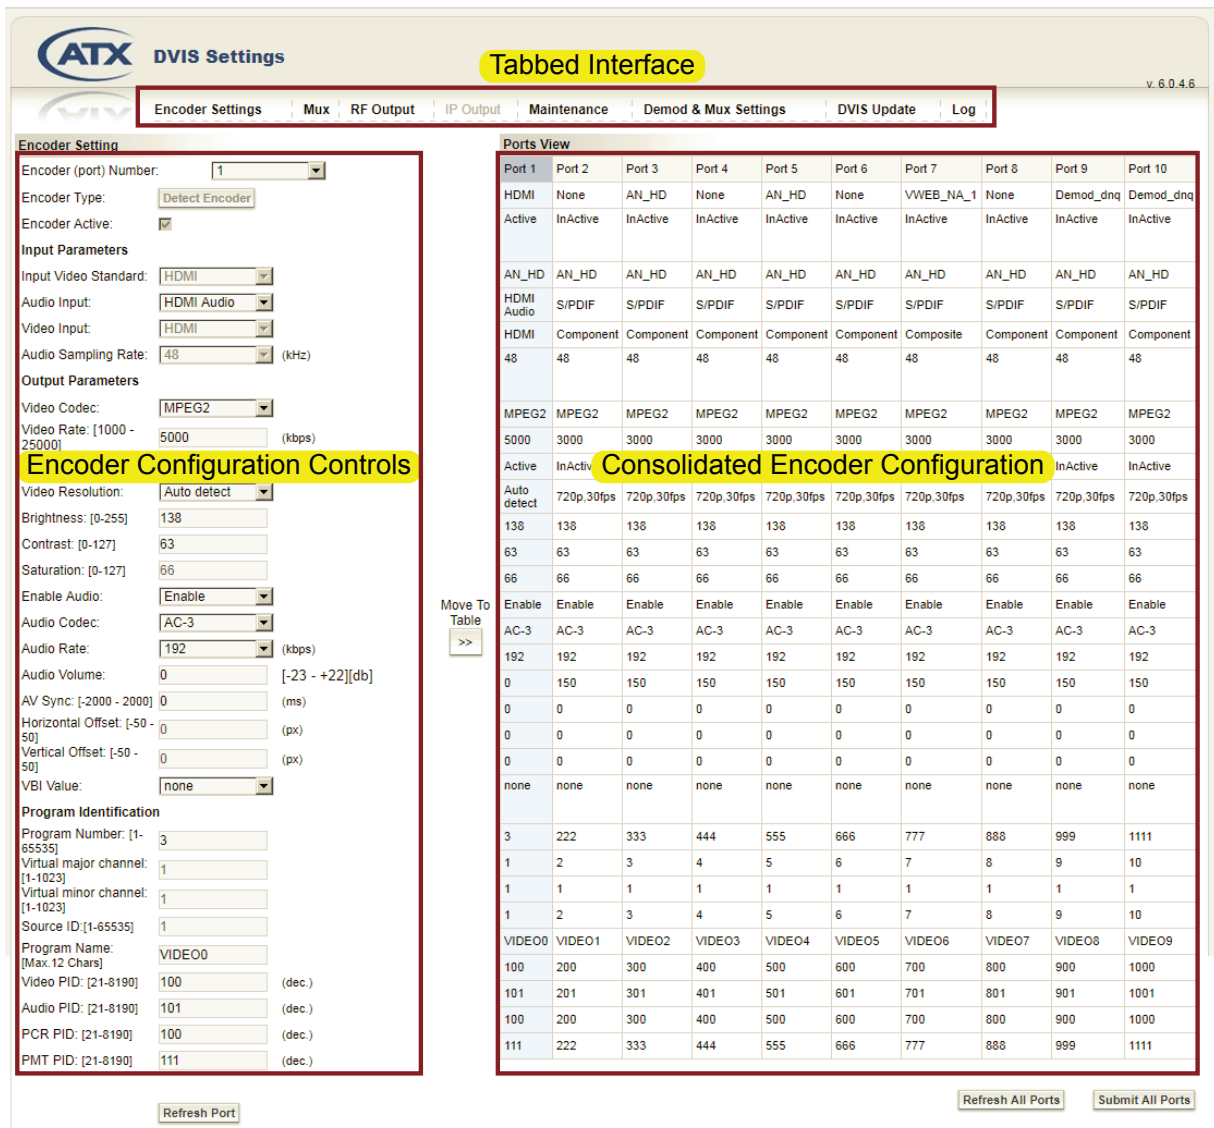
ATX DVIS Settings

Tabbed Interface

v. 6.0.4.6

Encoder Settings | Mux | RF Output | IP Output | Maintenance | Demod & Mux Settings | DVIS Update | Log

Encoder Setting

Encoder (port) Number: 1
Encoder Type: Detect Encoder
Encoder Active:
Input Parameters
Input Video Standard: HDMI
Audio Input: HDMI Audio
Video Input: HDMI
Audio Sampling Rate: 48 (kHz)
Output Parameters
Video Codec: MPEG2
Video Rate: [1000 - 25000] 5000 (kbps)
Encoder Configuration Controls
Video Resolution: Auto detect
Brightness: [0-255] 138
Contrast: [0-127] 63
Saturation: [0-127] 66
Enable Audio: Enable
Audio Codec: AC-3
Audio Rate: 192 (kbps)
Audio Volume: 0 [-23 - +22][db]
AV Sync: [-2000 - 2000] 0 (ms)
Horizontal Offset: [-50 - 50] 0 (px)
Vertical Offset: [-50 - 50] 0 (px)
VBI Value: none
Program Identification
Program Number: [1-65535] 3
Virtual major channel: [1-1023] 1
Virtual minor channel: [1-1023] 1
Source ID:[1-65535] 1
Program Name: [Max.12 Chars] VIDEO0
Video PID: [21-8190] 100 (dec.)
Audio PID: [21-8190] 101 (dec.)
PCR PID: [21-8190] 100 (dec.)
PMT PID: [21-8190] 111 (dec.)

Refresh Port

Move To Table
>>

Ports View

| Port 1 | Port 2 | Port 3 | Port 4 | Port 5 | Port 6 | Port 7 | Port 8 | Port 9 | Port 10 |
|---|---|---|---|---|---|---|---|---|---|
| HDMI | None | AN_HD | None | AN_HD | None | VWEB_NA_1 | None | Demod_dnq | Demod_dnq |
| Active | InActive | InActive | InActive | InActive | InActive | InActive | InActive | InActive | InActive |
| AN_HD | AN_HD | AN_HD | AN_HD | AN_HD | AN_HD | AN_HD | AN_HD | AN_HD | AN_HD |
| HDMI Audio | S/PDIF | S/PDIF | S/PDIF | S/PDIF | S/PDIF | S/PDIF | S/PDIF | S/PDIF | S/PDIF |
| HDMI | Component | Component | Component | Component | Component | Composite | Component | Component | Component |
| 48 | 48 | 48 | 48 | 48 | 48 | 48 | 48 | 48 | 48 |
| MPEG2 | MPEG2 | MPEG2 | MPEG2 | MPEG2 | MPEG2 | MPEG2 | MPEG2 | MPEG2 | MPEG2 |
| 5000 | 3000 | 3000 | 3000 | 3000 | 3000 | 3000 | 3000 | 3000 | 3000 |
| Active | InActiv | Consolidated Encoder Configuration | | | | | | InActive | InActive |
| Auto detect | 720p,30fps | 720p,30fps | 720p,30fps | 720p,30fps | 720p,30fps | 720p,30fps | 720p,30fps | 720p,30fps | 720p,30fps |
| 138 | 138 | 138 | 138 | 138 | 138 | 138 | 138 | 138 | 138 |
| 63 | 63 | 63 | 63 | 63 | 63 | 63 | 63 | 63 | 63 |
| 66 | 66 | 66 | 66 | 66 | 66 | 66 | 66 | 66 | 66 |
| Enable | Enable | Enable | Enable | Enable | Enable | Enable | Enable | Enable | Enable |
| AC-3 | AC-3 | AC-3 | AC-3 | AC-3 | AC-3 | AC-3 | AC-3 | AC-3 | AC-3 |
| 192 | 192 | 192 | 192 | 192 | 192 | 192 | 192 | 192 | 192 |
| 0 | 150 | 150 | 150 | 150 | 150 | 150 | 150 | 150 | 150 |
| 0 | 0 | 0 | 0 | 0 | 0 | 0 | 0 | 0 | 0 |
| 0 | 0 | 0 | 0 | 0 | 0 | 0 | 0 | 0 | 0 |
| 0 | 0 | 0 | 0 | 0 | 0 | 0 | 0 | 0 | 0 |
| none | none | none | none | none | none | none | none | none | none |
| 3 | 222 | 333 | 444 | 555 | 666 | 777 | 888 | 999 | 1111 |
| 1 | 2 | 3 | 4 | 5 | 6 | 7 | 8 | 9 | 10 |
| 1 | 1 | 1 | 1 | 1 | 1 | 1 | 1 | 1 | 1 |
| 1 | 2 | 3 | 4 | 5 | 6 | 7 | 8 | 9 | 10 |
| VIDEO0 | VIDEO1 | VIDEO2 | VIDEO3 | VIDEO4 | VIDEO5 | VIDEO6 | VIDEO7 | VIDEO8 | VIDEO9 |
| 100 | 200 | 300 | 400 | 500 | 600 | 700 | 800 | 900 | 1000 |
| 101 | 201 | 301 | 401 | 501 | 601 | 701 | 801 | 901 | 1001 |
| 100 | 200 | 300 | 400 | 500 | 600 | 700 | 800 | 900 | 1000 |
| 111 | 222 | 333 | 444 | 555 | 666 | 777 | 888 | 999 | 1111 |

Refresh All Ports Submit All Ports